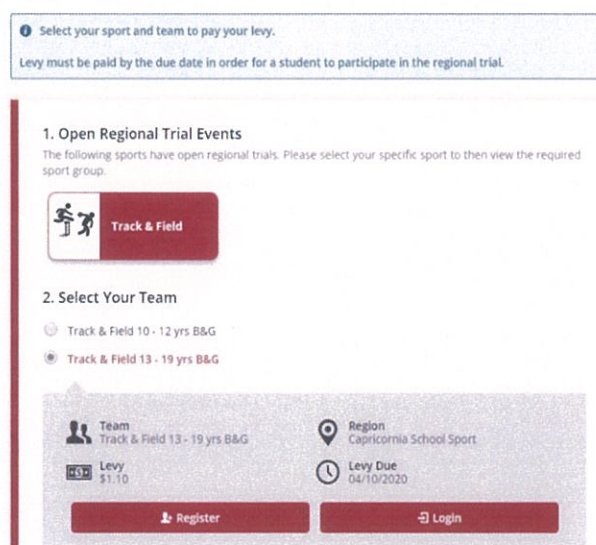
Select your sport and team to pay your levy.

Levy must be paid by the due date in order for a student to participate in the regional trial.

1. Open Regional Trial Events

The following sports have open regional trials. Please select your specific sport to then view the required sport group.

Track & Field

2. Select Your Team

Track & Field 10 - 12 yrs B&G

Track & Field 13 - 19 yrs B&G

Team
Track & Field 13 - 19 yrs B&G

Region
Capricornia School Sport

Levy
$1.10

Levy Due
04/10/2020

Register

Login